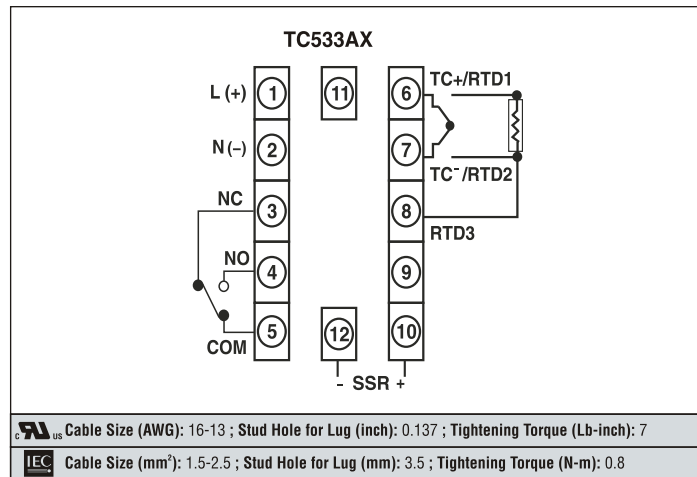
TC533AX

L (+) 1
N (–) 2
NC 3
NO 4
5
COM

11

12
- SSR +

6 TC+/RTD1
7 TC$^-$/RTD2
8
RTD3
9
10

c US Cable Size (AWG): 16-13 ; Stud Hole for Lug (inch): 0.137 ; Tightening Torque (Lb-inch): 7

IEC Cable Size (mm$^2$): 1.5-2.5 ; Stud Hole for Lug (mm): 3.5 ; Tightening Torque (N-m): 0.8